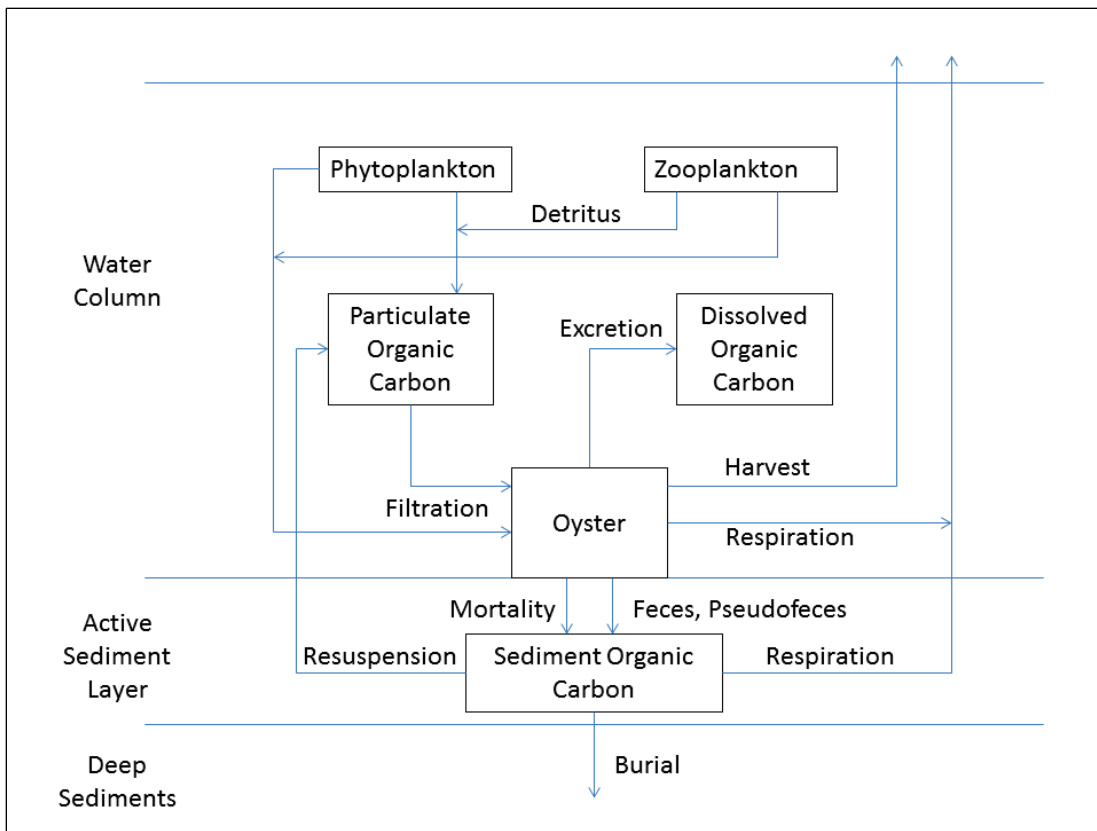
Phytoplankton

Zooplankton

Detritus

Water Column

Particulate Organic Carbon

Excretion

Dissolved Organic Carbon

Harvest

Filtration

Oyster

Respiration

Mortality

Feces, Pseudofeces

Active Sediment Layer

Resuspension

Sediment Organic Carbon

Respiration

Deep Sediments

Burial